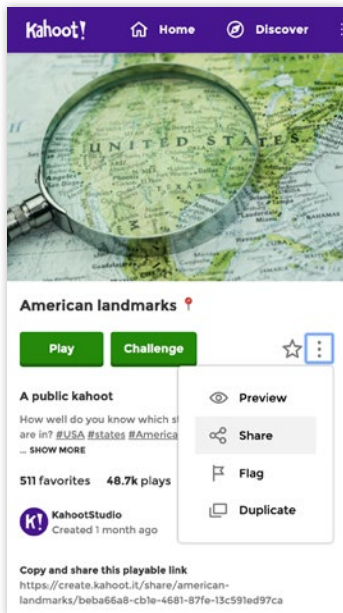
Kahoot! Home Discover

UNITED STATES

American landmarks 📍

Play Challenge

A public kahoot

How well do you know which s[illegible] are in? #USA #states #America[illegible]

... SHOW MORE

511 favorites 48.7k plays

Preview

Share

Flag

Duplicate

K! KahootStudio
Created 1 month ago

Copy and share this playable link
https://create.kahoot.it/share/american-landmarks/beba66a8-cb1e-4681-87fe-13c591ed97ca